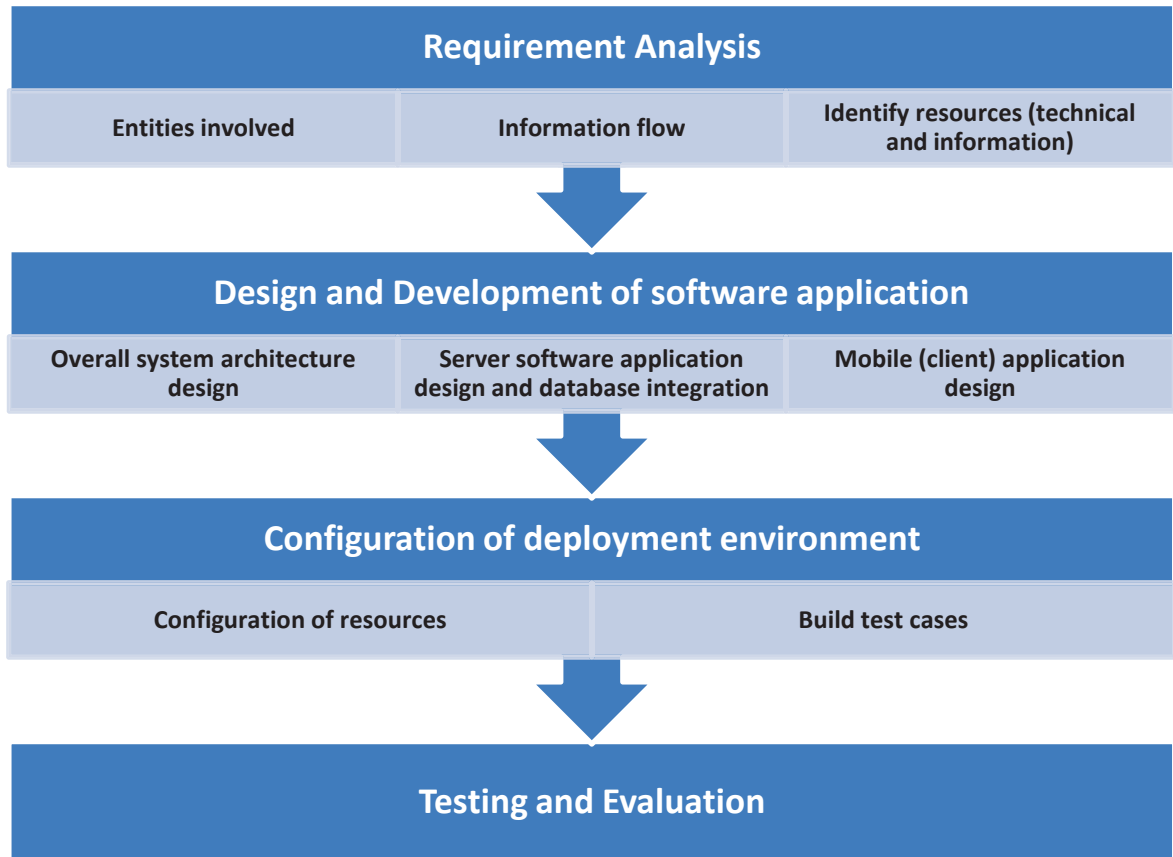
Requirement Analysis

Entities involved

Information flow

Identify resources (technical and information)

Design and Development of software application

Overall system architecture design

Server software application design and database integration

Mobile (client) application design

Configuration of deployment environment

Configuration of resources

Build test cases

Testing and Evaluation